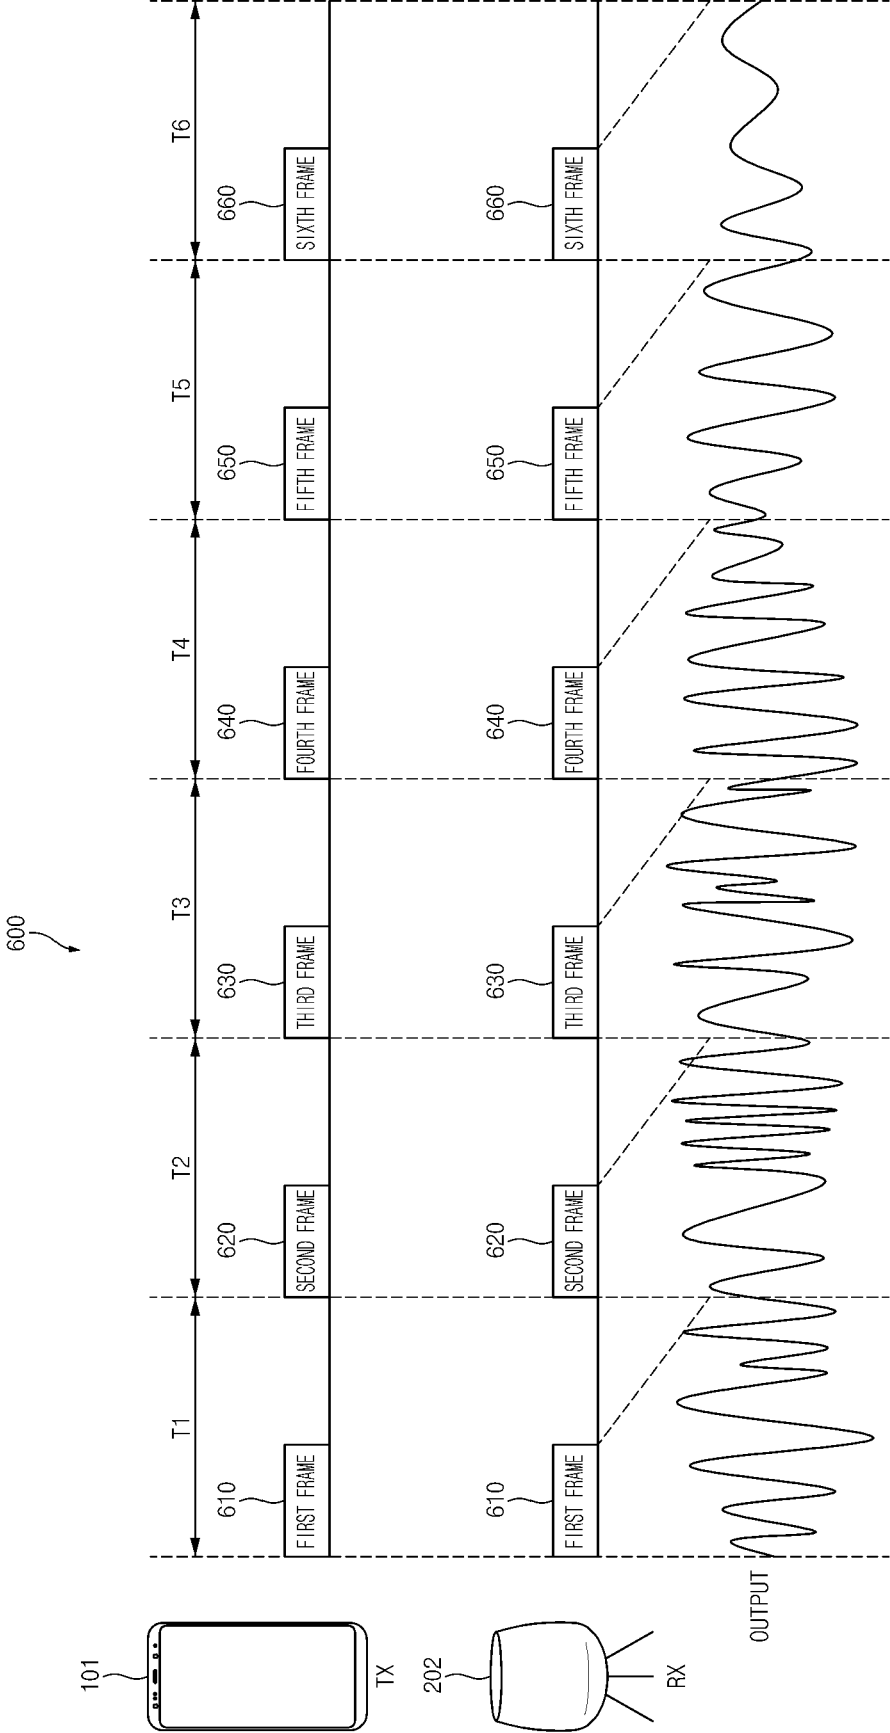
600

101

TX

202

RX

OUTPUT

T1

T2

T3

T4

T5

T6

610

FIRST FRAME

620

SECOND FRAME

630

THIRD FRAME

640

FOURTH FRAME

650

FIFTH FRAME

660

SIXTH FRAME

610

FIRST FRAME

620

SECOND FRAME

630

THIRD FRAME

640

FOURTH FRAME

650

FIFTH FRAME

660

SIXTH FRAME